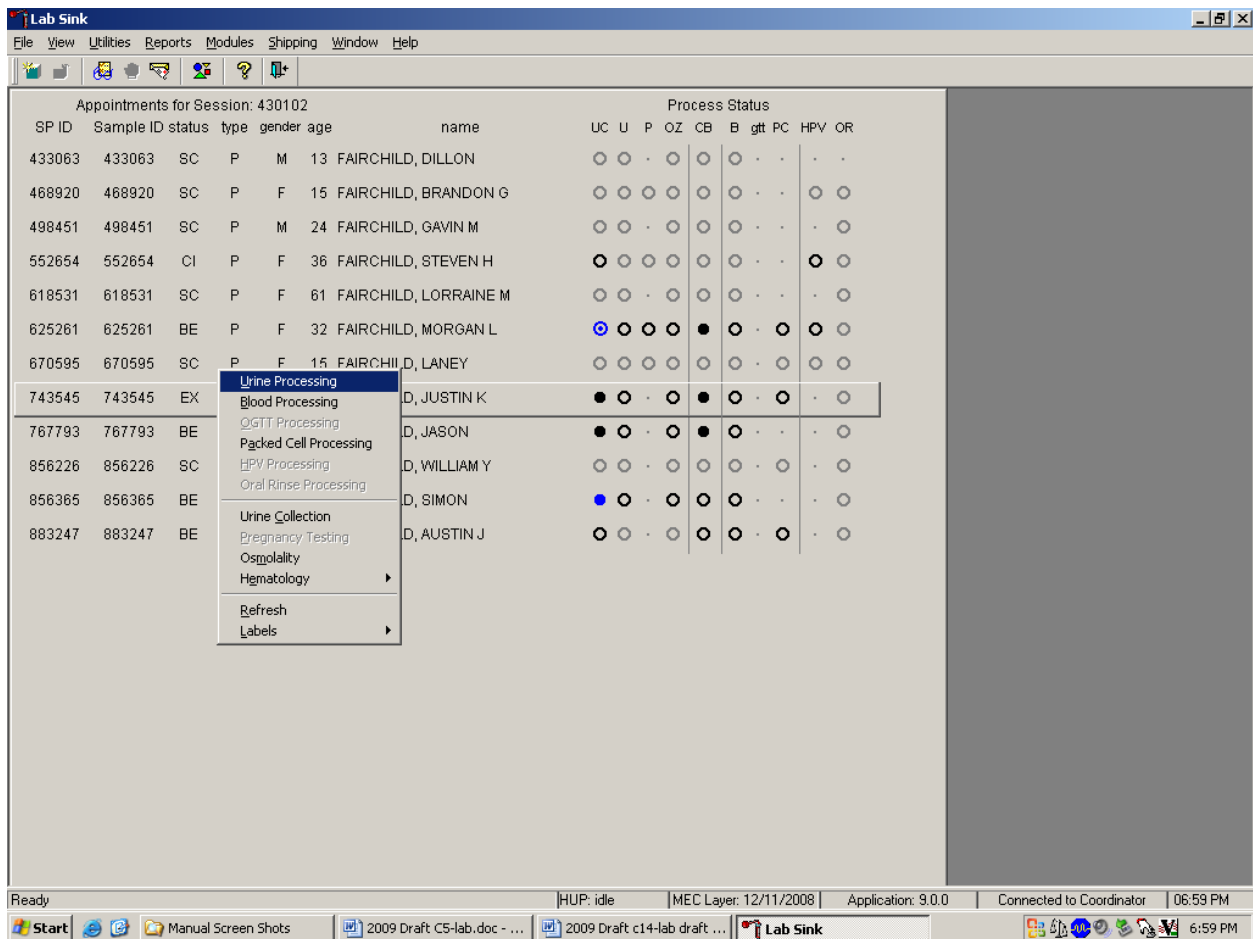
Lab Sink

File View Utilities Reports Modules Shipping Window Help

Appointments for Session: 430102

Process Status

| SP ID | Sample ID | status | type | gender | age | name | UC | U | P | OZ | CB | B | gtt | PC | HPV | OR |
|---|---|---|---|---|---|---|---|---|---|---|---|---|---|---|---|---|
| 433063 | 433063 | SC | P | M | 13 | FAIRCHILD, DILLON | | | | | | | | | | |
| 468920 | 468920 | SC | P | F | 15 | FAIRCHILD, BRANDON G | | | | | | | | | | |
| 498451 | 498451 | SC | P | M | 24 | FAIRCHILD, GAVIN M | | | | | | | | | | |
| 552654 | 552654 | CI | P | F | 36 | FAIRCHILD, STEVEN H | | | | | | | | | | |
| 618531 | 618531 | SC | P | F | 61 | FAIRCHILD, LORRAINE M | | | | | | | | | | |
| 625261 | 625261 | BE | P | F | 32 | FAIRCHILD, MORGAN L | | | | | | | | | | |
| 670595 | 670595 | SC | P | F | 15 | FAIRCHILD, LANEY | | | | | | | | | | |
| 743545 | 743545 | EX | | | | D, JUSTIN K | | | | | | | | | | |
| 767793 | 767793 | BE | | | | D, JASON | | | | | | | | | | |
| 856226 | 856226 | SC | | | | D, WILLIAM Y | | | | | | | | | | |
| 856365 | 856365 | BE | | | | D, SIMON | | | | | | | | | | |
| 883247 | 883247 | BE | | | | D, AUSTIN J | | | | | | | | | | |

Urine Processing
Blood Processing
OGTT Processing
Packed Cell Processing
HPV Processing
Oral Rinse Processing
Urine Collection
Pregnancy Testing
Osmolality
Hematology
Refresh
Labels

Ready | HUP: idle | MEC Layer: 12/11/2008 | Application: 9.0.0 | Connected to Coordinator | 06:59 PM

Start | Manual Screen Shots | 2009 Draft C5-lab.doc - ... | 2009 Draft c14-lab draft ... | Lab Sink | 6:59 PM